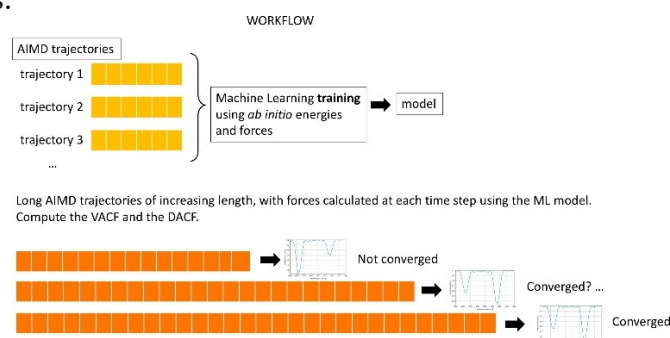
WORKFLOW

AIMD trajectories

trajectory 1

trajectory 2

trajectory 3

...

Machine Learning **training** using *ab initio* energies and forces

model

Long AIMD trajectories of increasing length, with forces calculated at each time step using the ML model. Compute the VACF and the DACF.

Not converged

Converged? ...

Converged